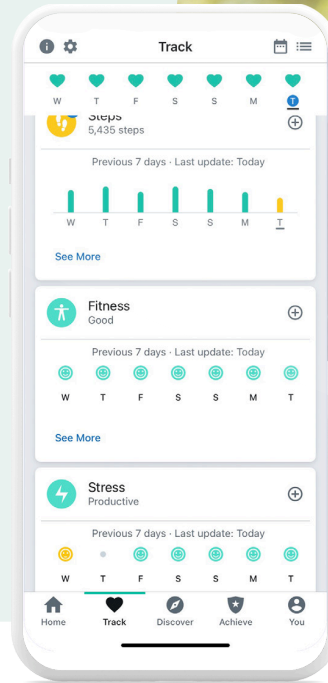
Track

W T F S S M T

Steps
5,435 steps

Previous 7 days · Last update: Today

W T F S S M T

See More

Fitness
Good

Previous 7 days · Last update: Today

W T F S S M T

See More

Stress
Productive

Previous 7 days · Last update: Today

W T F S S M T

Home Track Discover Achieve You